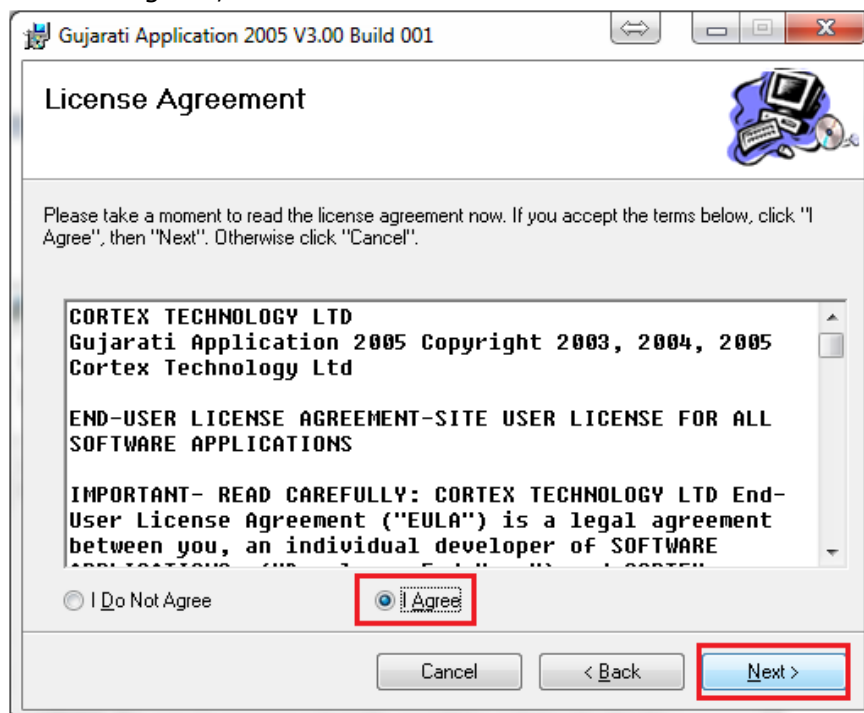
Gujarati Application 2005 V3.00 Build 001

License Agreement

Please take a moment to read the license agreement now. If you accept the terms below, click "I Agree", then "Next". Otherwise click "Cancel".

CORTEX TECHNOLOGY LTD
Gujarati Application 2005 Copyright 2003, 2004, 2005 Cortex Technology Ltd

END-USER LICENSE AGREEMENT-SITE USER LICENSE FOR ALL SOFTWARE APPLICATIONS

IMPORTANT- READ CAREFULLY: CORTEX TECHNOLOGY LTD End-User License Agreement ("EULA") is a legal agreement between you, an individual developer of SOFTWARE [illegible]

I Do Not Agree

I Agree

Cancel

< Back

Next >